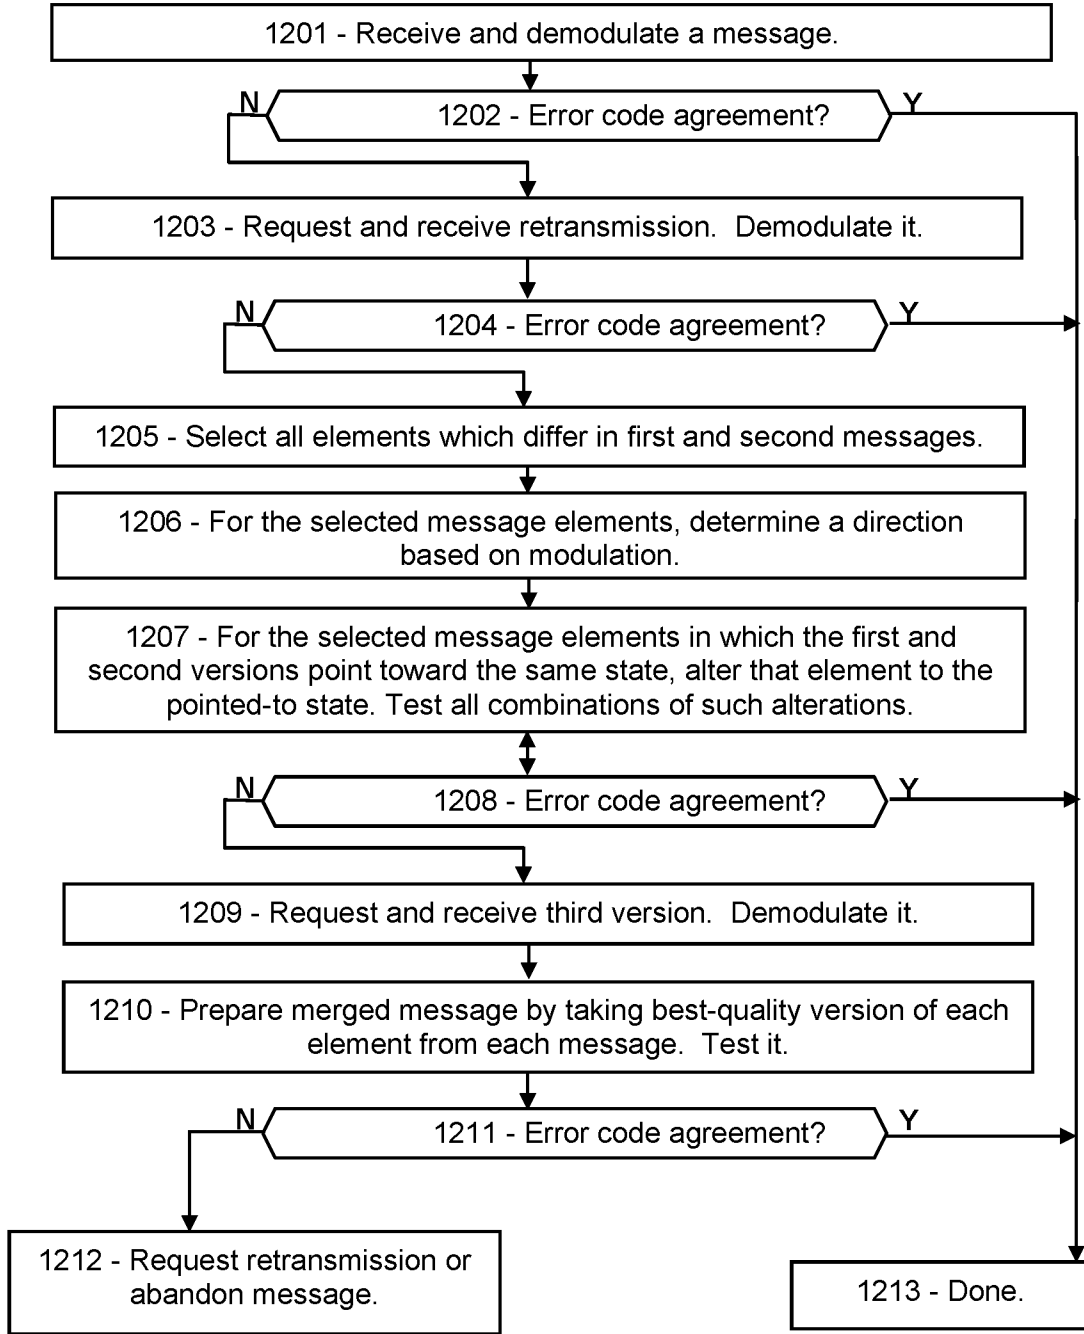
1201 - Receive and demodulate a message.

N 1202 - Error code agreement? Y

1203 - Request and receive retransmission. Demodulate it.

N 1204 - Error code agreement? Y

1205 - Select all elements which differ in first and second messages.

1206 - For the selected message elements, determine a direction based on modulation.

1207 - For the selected message elements in which the first and second versions point toward the same state, alter that element to the pointed-to state. Test all combinations of such alterations.

N 1208 - Error code agreement? Y

1209 - Request and receive third version. Demodulate it.

1210 - Prepare merged message by taking best-quality version of each element from each message. Test it.

N 1211 - Error code agreement? Y

1212 - Request retransmission or abandon message.

1213 - Done.